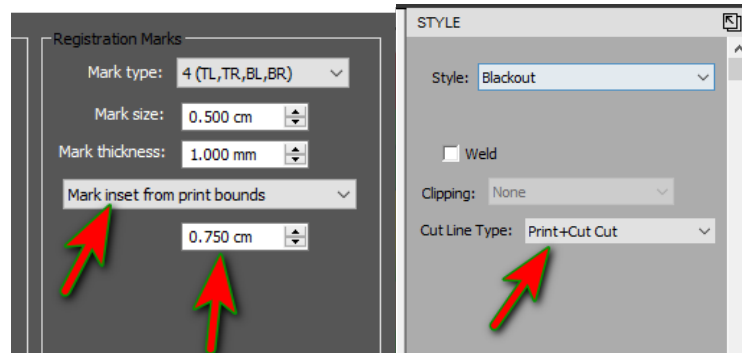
Registration Marks

Mark type: 4 (TL,TR,BL,BR)

Mark size: 0.500 cm

Mark thickness: 1.000 mm

Mark inset from print bounds

0.750 cm

STYLE

Style: Blackout

Weld

Clipping: None

Cut Line Type: Print+Cut Cut